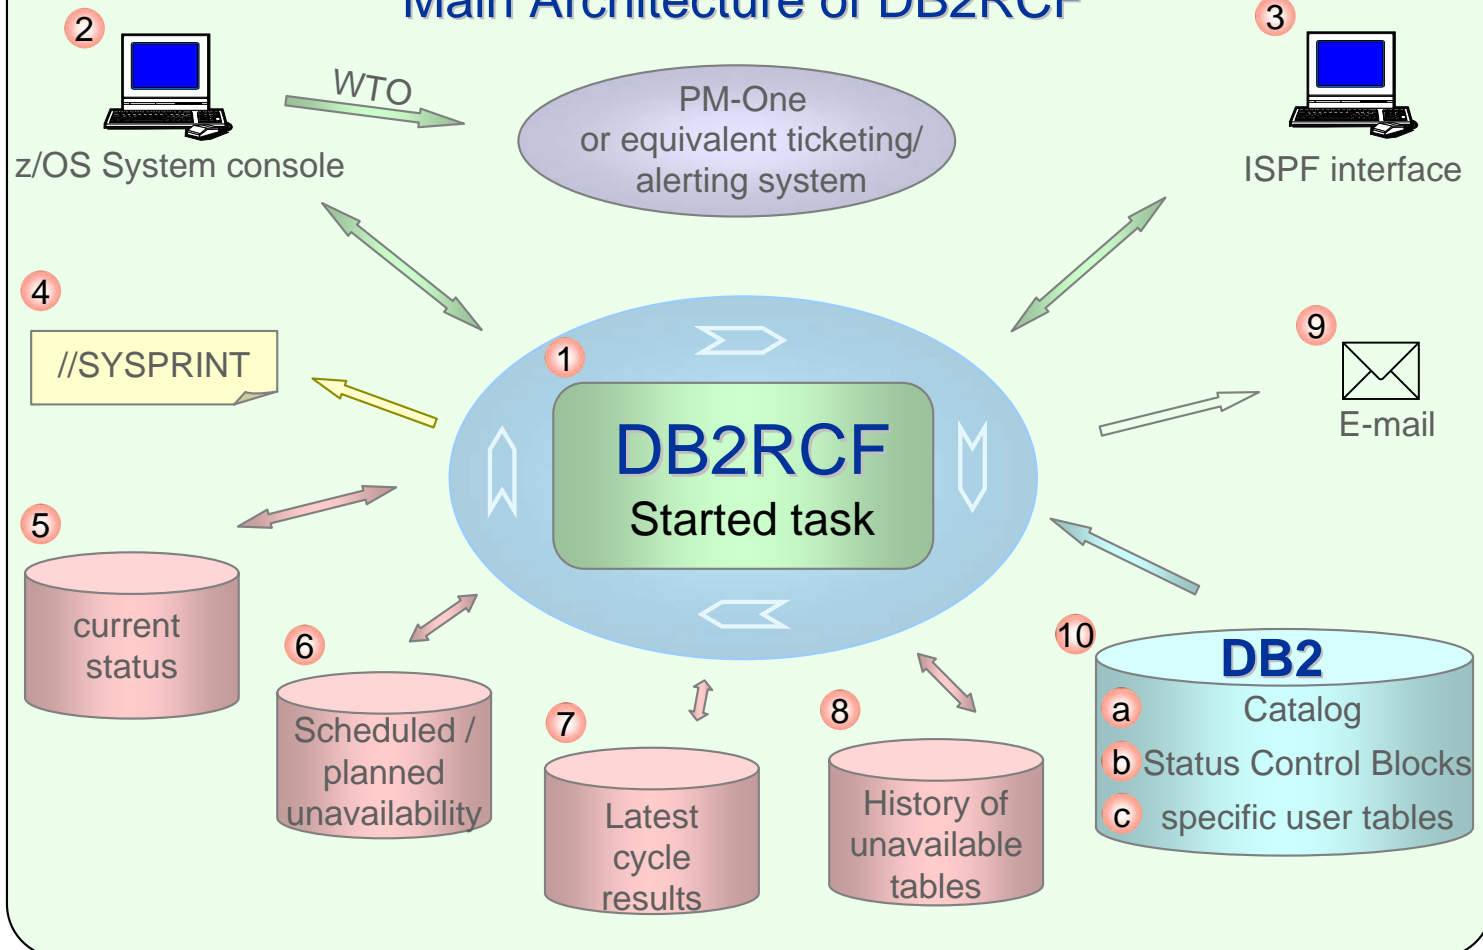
Main Architecture of DB2RCF

2
z/OS System console

WTO

PM-One or equivalent ticketing/ alerting system

3
ISPF interface

4
//SYSPRINT

1
DB2RCF
Started task

9
E-mail

5
current status

6
Scheduled / planned unavailability

7
Latest cycle results

8
History of unavailable tables

10
DB2
a Catalog
b Status Control Blocks
c specific user tables